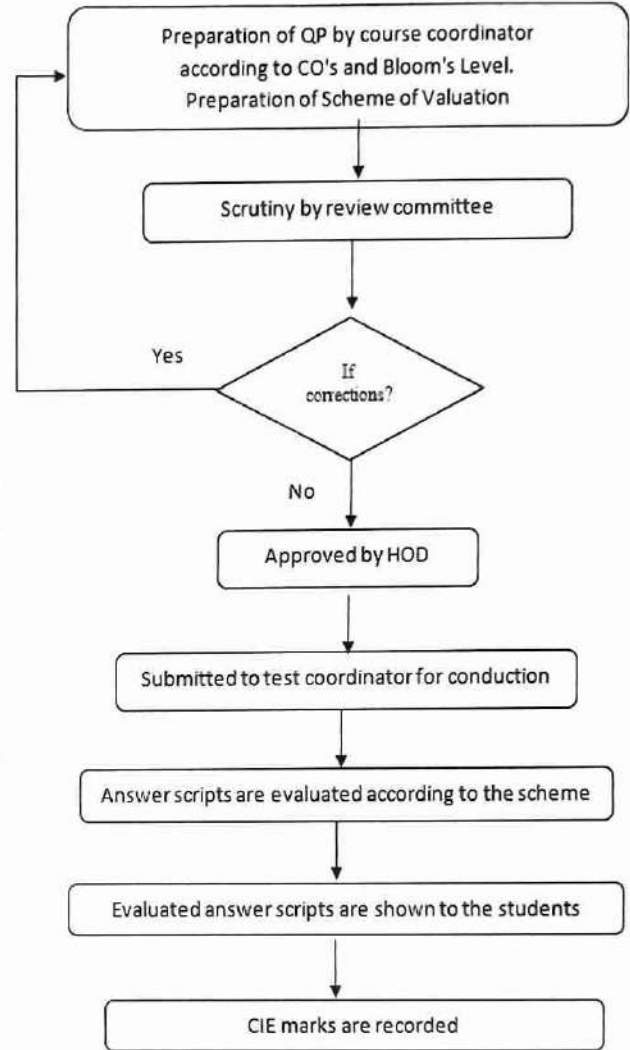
Preparation of QP by course coordinator according to CO's and Bloom's Level. Preparation of Scheme of Valuation

Scrutiny by review committee

Yes

If corrections?

No

Approved by HOD

Submitted to test coordinator for conduction

Answer scripts are evaluated according to the scheme

Evaluated answer scripts are shown to the students

CIE marks are recorded